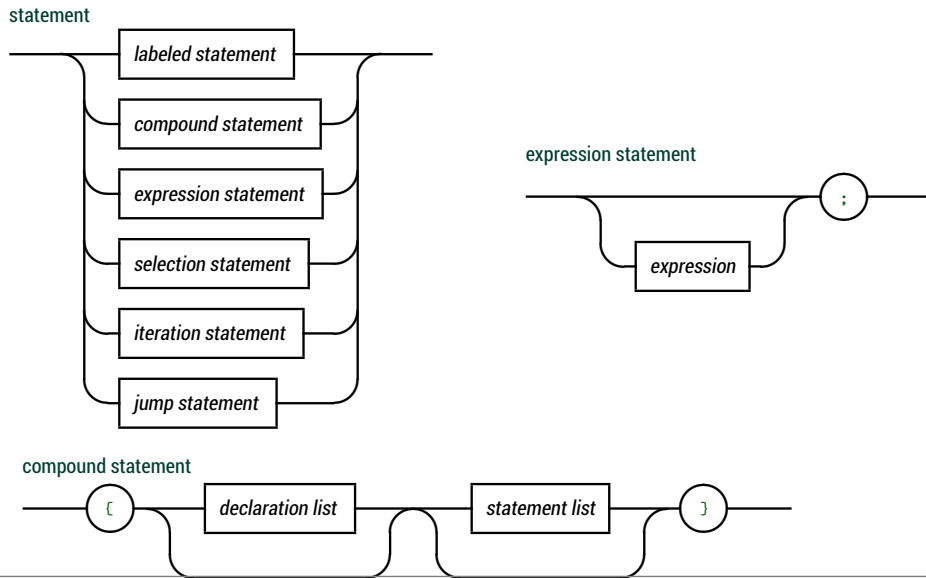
statement

labeled statement

compound statement

expression statement

selection statement

iteration statement

jump statement

expression statement

;

expression

compound statement

{

declaration list

statement list

}